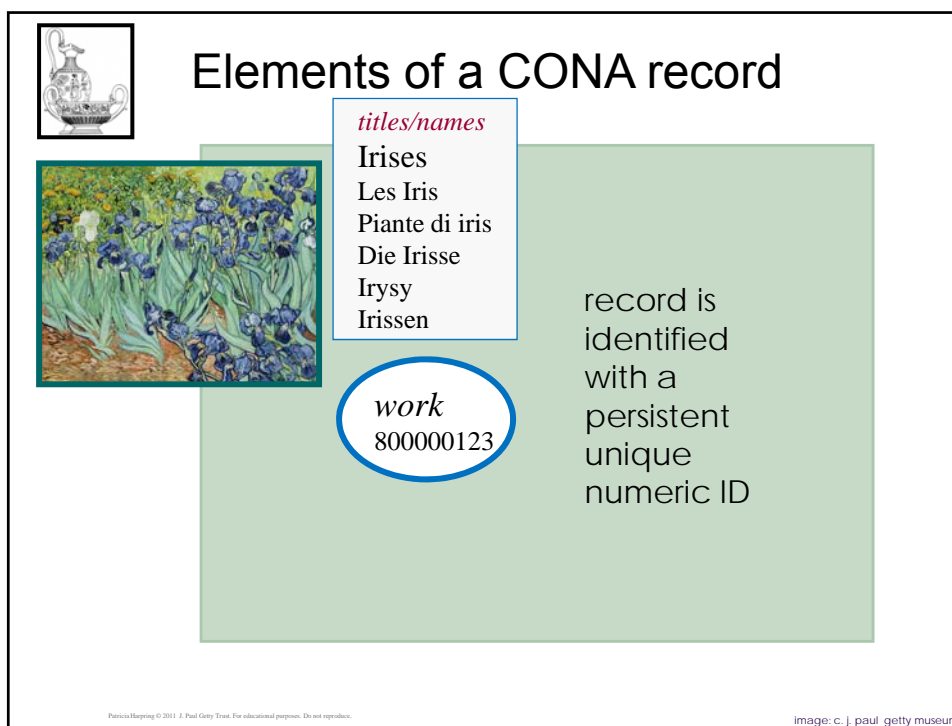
Elements of a CONA record

titles/names
Irises
Les Iris
Piante di iris
Die Irisse
Irysy
Irissen

work
800000123

record is identified with a persistent unique numeric ID

Patricia Harpring © 2011 J. Paul Getty Trust. For educational purposes. Do not reproduce.

image: c. j. paul getty museur